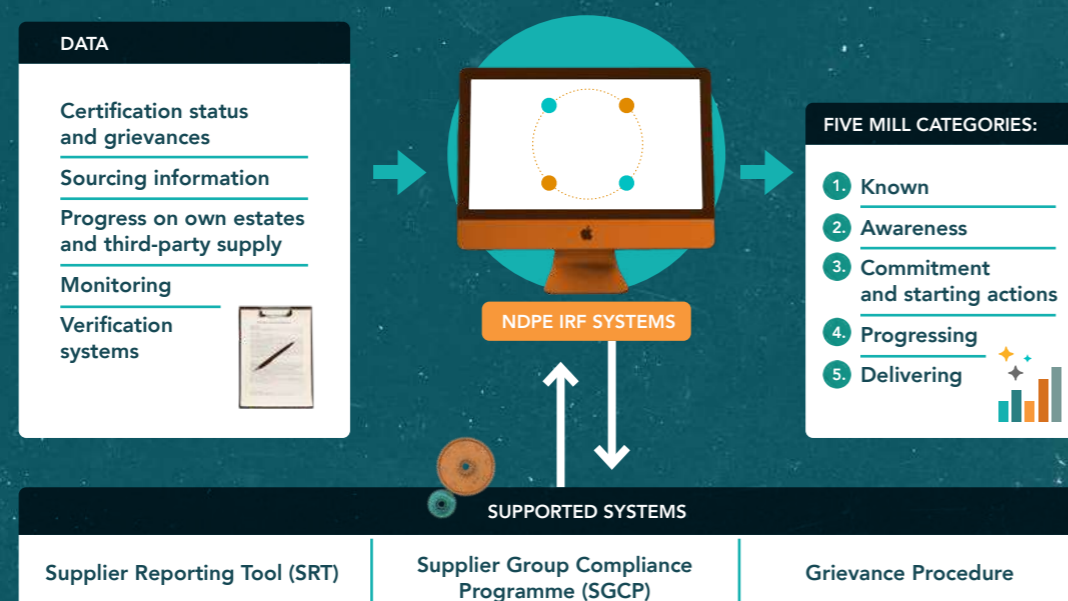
DATA

Certification status and grievances

Sourcing information

Progress on own estates and third-party supply

Monitoring

Verification systems

NDPE IRF SYSTEMS

FIVE MILL CATEGORIES:

1. Known

2. Awareness

3. Commitment and starting actions

4. Progressing

5. Delivering

SUPPORTED SYSTEMS

| Supplier Reporting Tool (SRT) | Supplier Group Compliance Programme (SGCP) | Grievance Procedure |
|---|---|---|